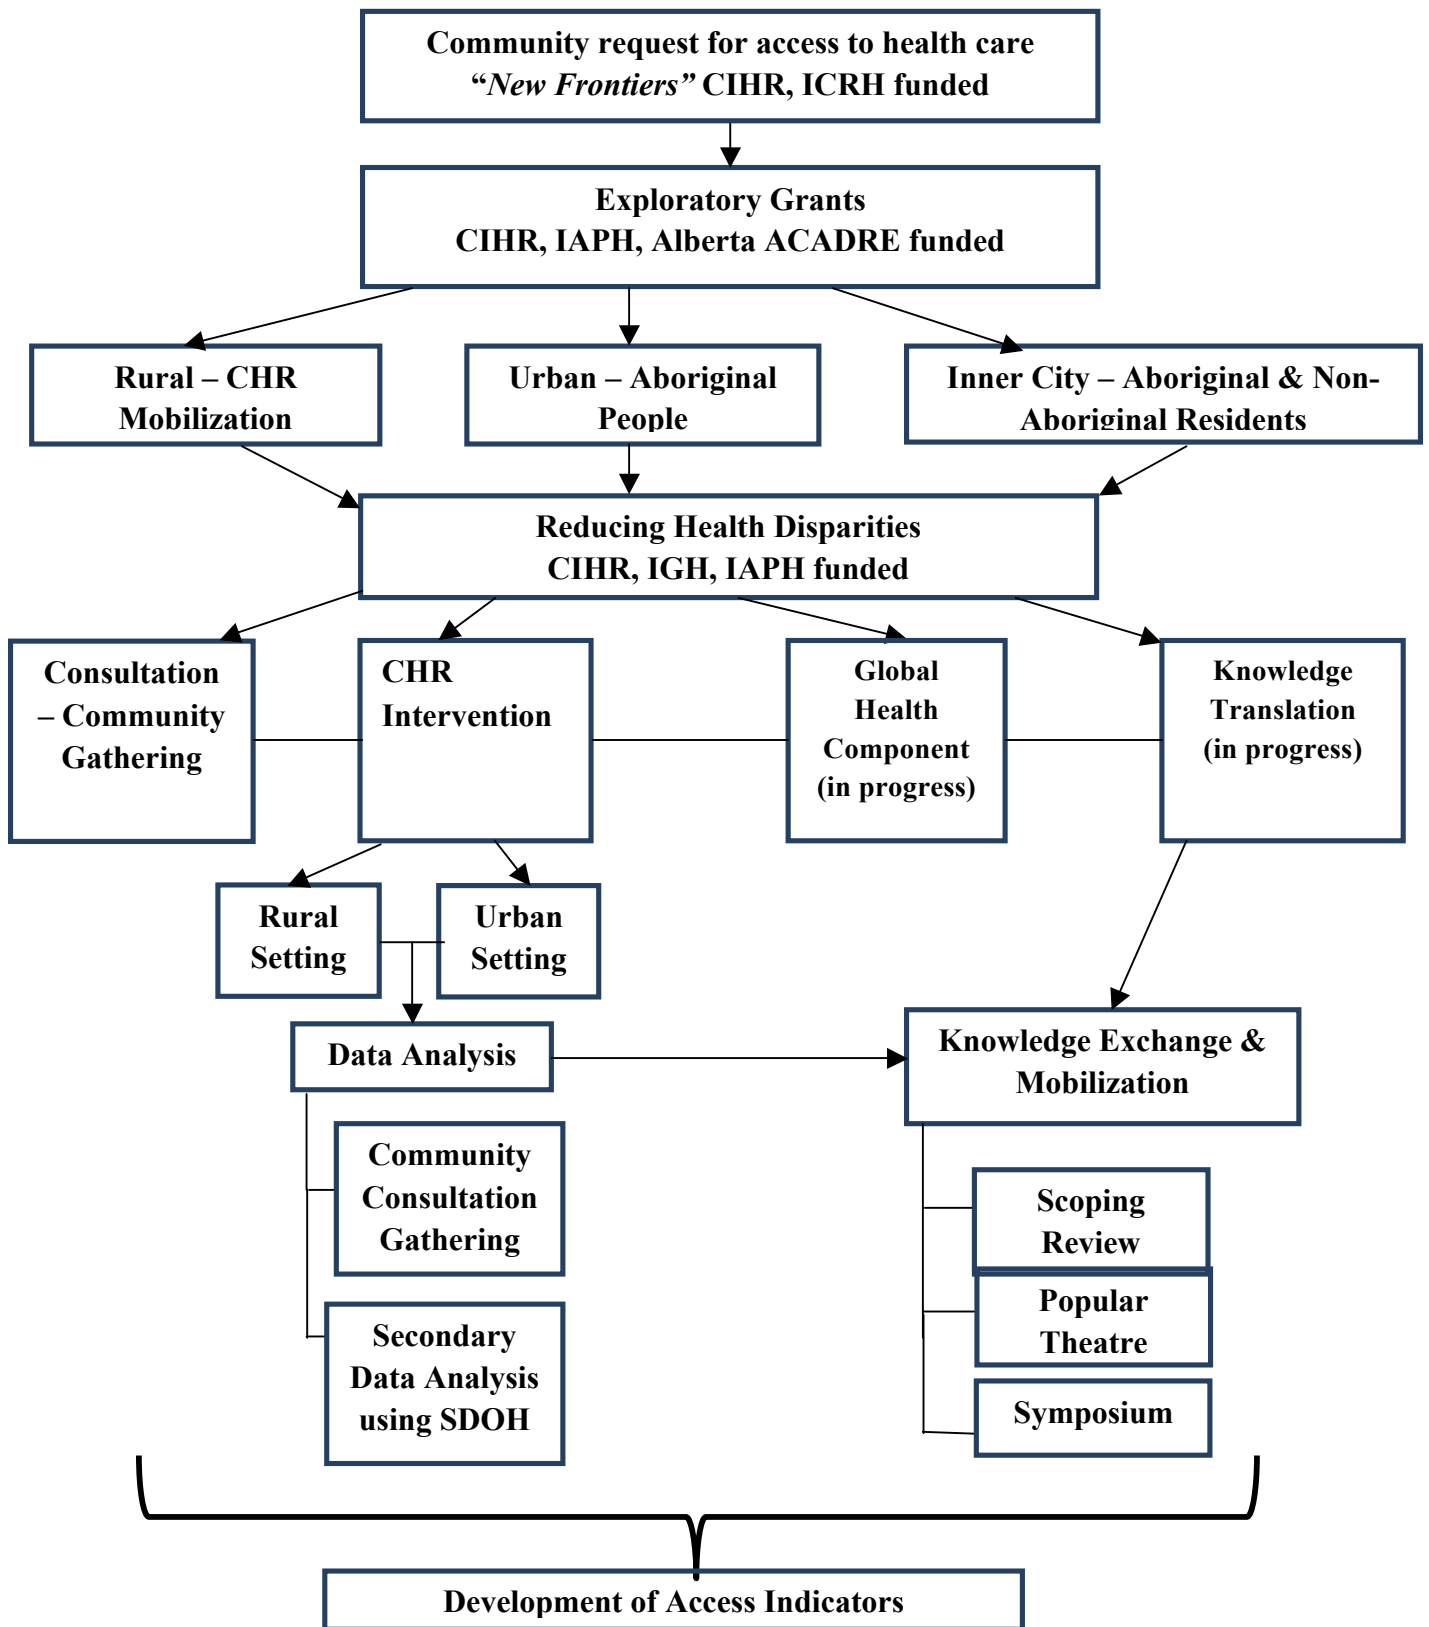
Community request for access to health care
*"New Frontiers"* CIHR, ICRH funded

Exploratory Grants
CIHR, IAPH, Alberta ACADRE funded

Rural – CHR Mobilization

Urban – Aboriginal People

Inner City – Aboriginal & Non-Aboriginal Residents

Reducing Health Disparities
CIHR, IGH, IAPH funded

Consultation – Community Gathering

CHR Intervention

Global Health Component (in progress)

Knowledge Translation (in progress)

Rural Setting

Urban Setting

Data Analysis

Knowledge Exchange & Mobilization

Community Consultation Gathering

Secondary Data Analysis using SDOH

Scoping Review

Popular Theatre

Symposium

Development of Access Indicators